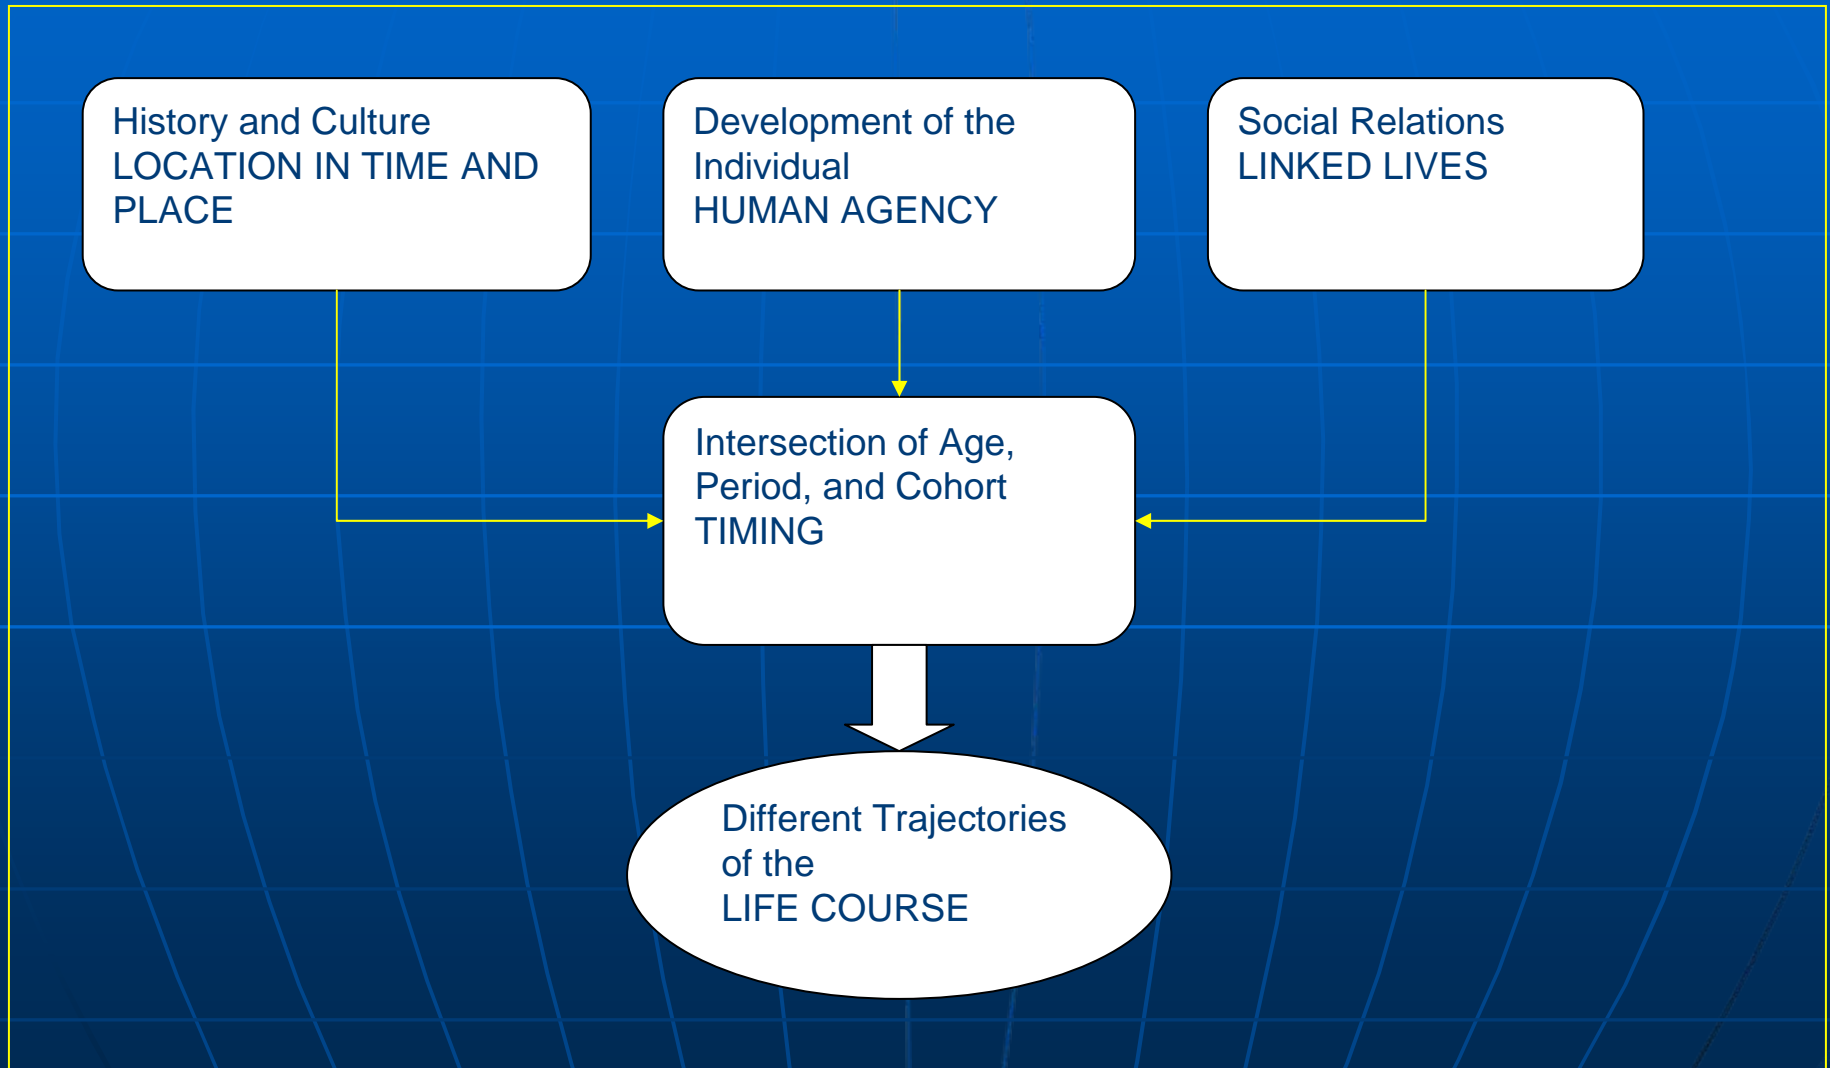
History and Culture
LOCATION IN TIME AND PLACE

Development of the Individual
HUMAN AGENCY

Social Relations
LINKED LIVES

Intersection of Age, Period, and Cohort
TIMING

Different Trajectories of the
LIFE COURSE